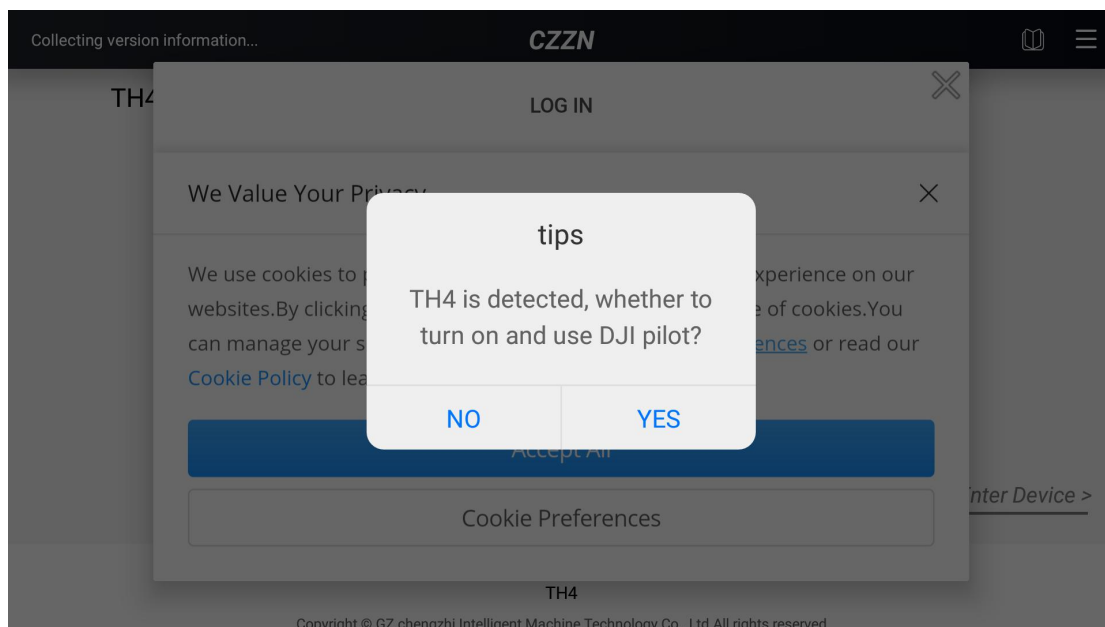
Collecting version information...

CZZN

TH4

LOG IN

We Value Your Privacy

We use cookies to p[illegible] experience on our websites.By clicking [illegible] of cookies.You can manage your s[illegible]ences or read our Cookie Policy to lea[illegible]

tips

TH4 is detected, whether to turn on and use DJI pilot?

NO

YES

Accept All

Enter Device >

Cookie Preferences

TH4

Copyright © GZ chengzhi Intelligent Machine Technology Co., Ltd All rights reserved